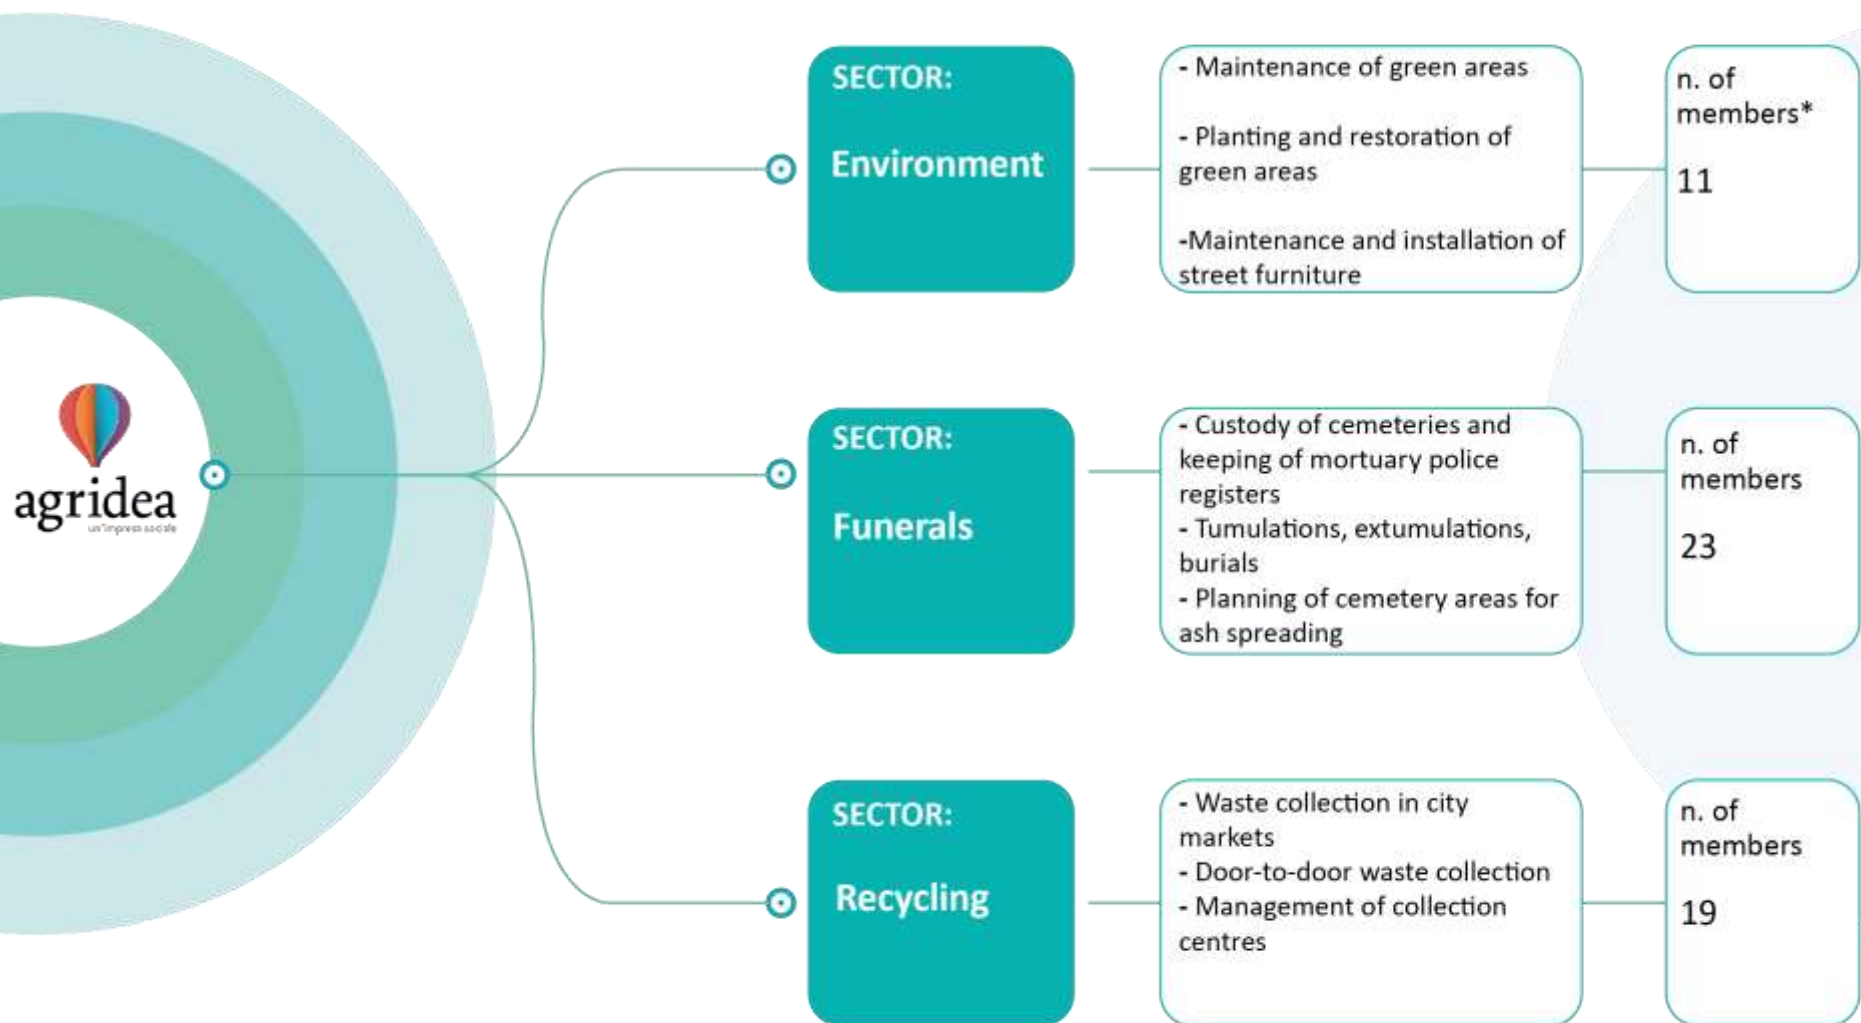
agridea
un'impresa sociale

SECTOR:
Environment

- Maintenance of green areas

- Planting and restoration of green areas

-Maintenance and installation of street furniture

n. of members*
11

SECTOR:
Funerals

- Custody of cemeteries and keeping of mortuary police registers
- Tumulations, extumulations, burials
- Planning of cemetery areas for ash spreading

n. of members
23

SECTOR:
Recycling

- Waste collection in city markets
- Door-to-door waste collection
- Management of collection centres

n. of members
19